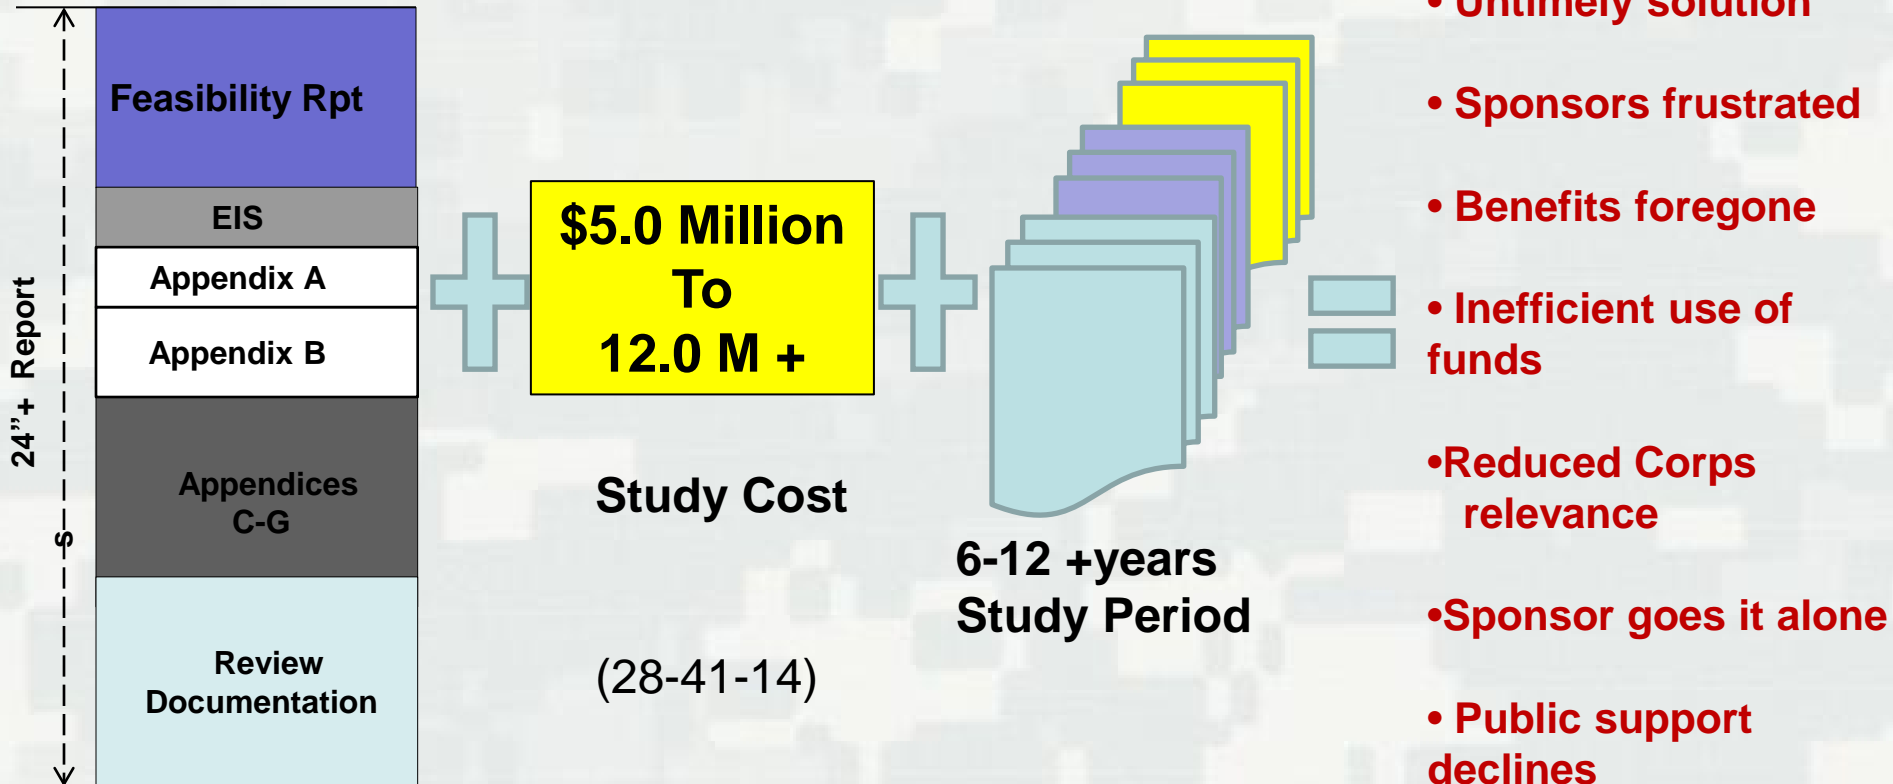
24"+ Report

s

Feasibility Rpt

EIS

Appendix A

Appendix B

Appendices C-G

Review Documentation

$5.0 Million To 12.0 M +

Study Cost

(28-41-14)

6-12 +years Study Period

• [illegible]

• Sponsors frustrated

• Benefits foregone

• Inefficient use of funds

•Reduced Corps relevance

•Sponsor goes it alone

• Public support declines